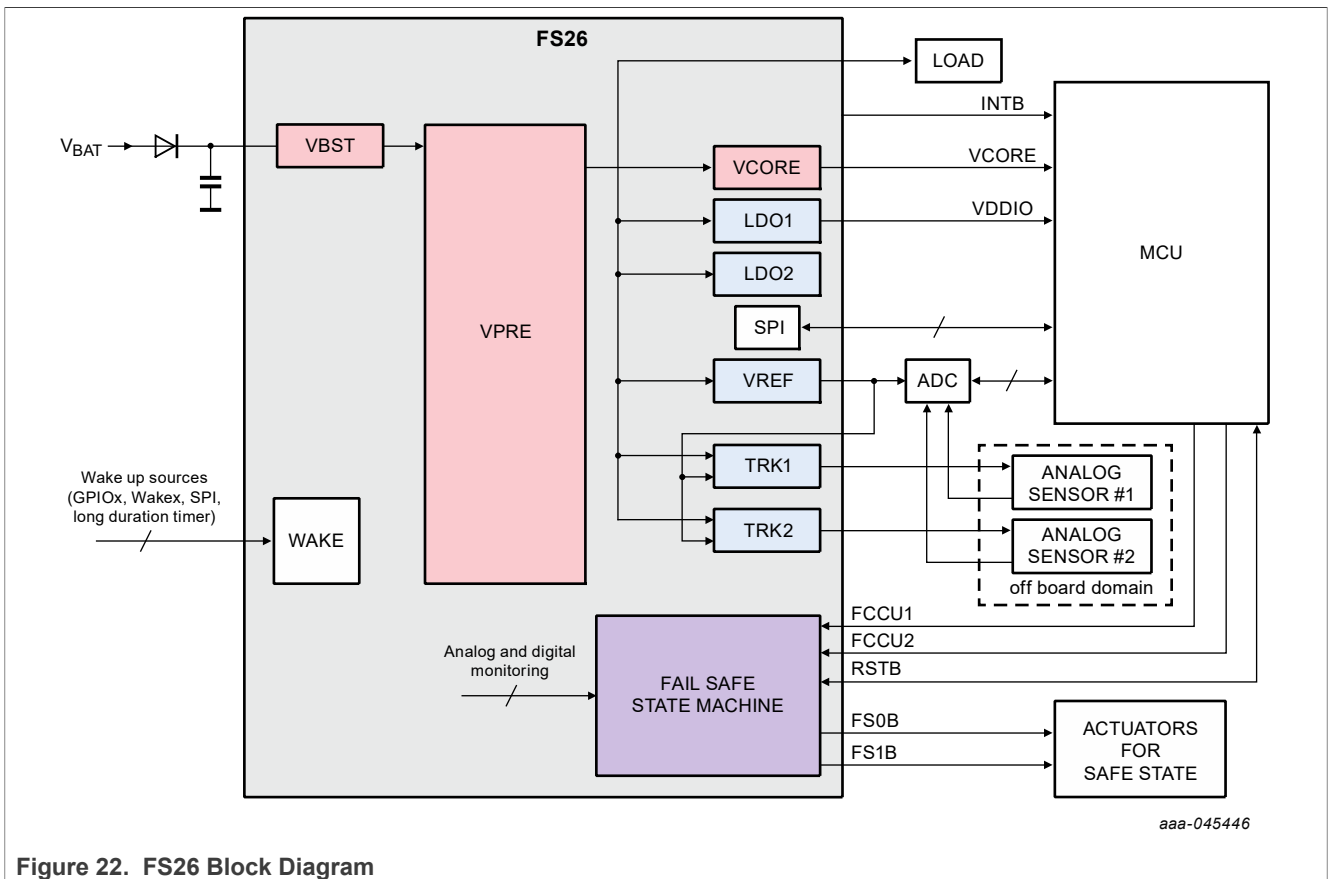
FS26

LOAD

INTB

$V_{BAT}$

VBST

VCORE

VCORE

LDO1

VDDIO

MCU

LDO2

SPI

VPRE

VREF

ADC

TRK1

ANALOG SENSOR #1

Wake up sources (GPIOx, Wakex, SPI, long duration timer)

TRK2

ANALOG SENSOR #2

WAKE

off board domain

FCCU1

FCCU2

Analog and digital monitoring

RSTB

FAIL SAFE STATE MACHINE

FS0B

FS1B

ACTUATORS FOR SAFE STATE

aaa-045446

Figure 22. FS26 Block Diagram